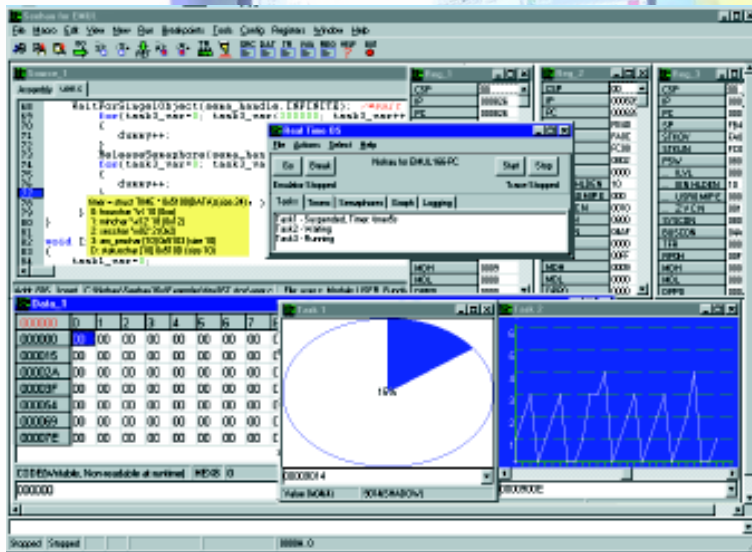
Seehau for EMUL

File Macro Edit View New Run Breakpoints Tools Config Registers Window Help

Source_1

Assembly

WaitForSingleObject(sema_handle,INFINITE);
for(task3_var=0; task3_var<100000; task3_var++
{
dummy++;
}
ReleaseSemaphore(sema_han
for(task3_var=0; task3_va
{
dummy++;
}

void
{
task1_var=0;

Real Time OS

File Actions Select Help

Go Break

Hitachi for EMUL166-PC

Start Stop

Emulator Stopped

Trace Stopped

Tasks Sems Semaphores Graph Logging

Task1 - Suspended, Timer time/0x
Task2 - Waiting
Task3 - Running

Reg_1

CSP
IP
PE
SP

Reg_2

CSP
IP
PC

Reg_3

CSP
IP
PE
SP

Data_1

| 000000 | 0 | 1 | 2 | 3 | 4 | 5 | 6 | 7 |
|---|---|---|---|---|---|---|---|---|
| 000000 | 00 | 00 | 00 | 00 | 00 | 00 | 00 | 00 |
| 000015 | 00 | 00 | 00 | 00 | 00 | 00 | 00 | 00 |
| 00002A | 00 | 00 | 00 | 00 | 00 | 00 | 00 | 00 |
| 00003F | 00 | 00 | 00 | 00 | 00 | 00 | 00 | 00 |
| 000054 | 00 | 00 | 00 | 00 | 00 | 00 | 00 | 00 |
| 000069 | 00 | 00 | 00 | 00 | 00 | 00 | 00 | 00 |
| 00007E | 00 | 00 | 00 | 00 | 00 | 00 | 00 | 00 |

000000

Task 1

15%

Task 2

Stopped Stopped